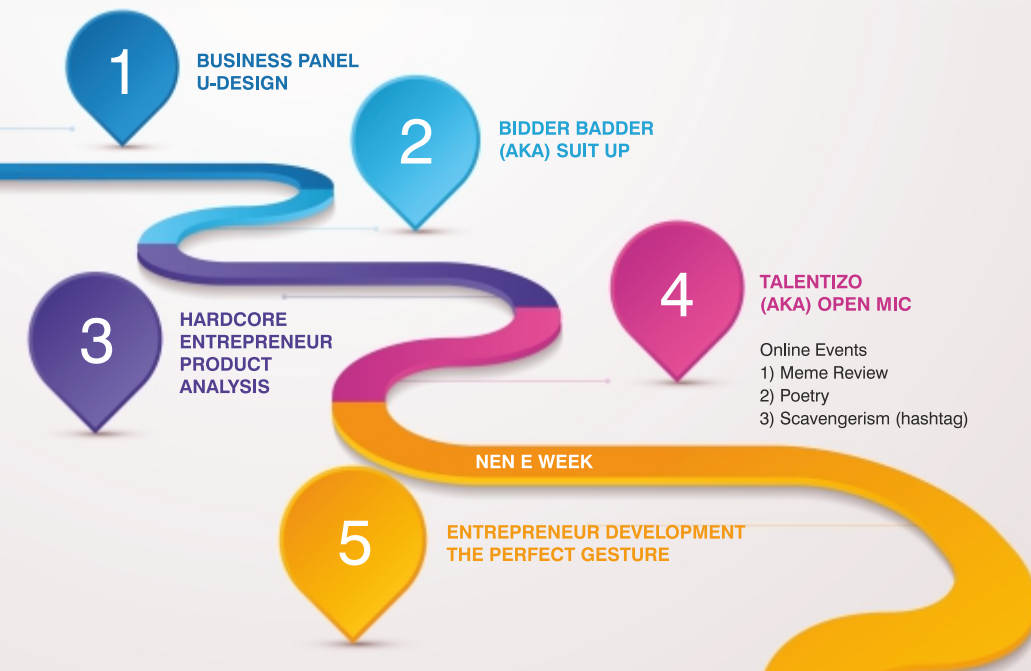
1
BUSINESS PANEL
U-DESIGN

2
BIDDER BADDER
(AKA) SUIT UP

3
HARDCORE
ENTREPRENEUR
PRODUCT
ANALYSIS

4
TALENTIZO
(AKA) OPEN MIC

Online Events
1) Meme Review
2) Poetry
3) Scavengerism (hashtag)

NEN E WEEK

5
ENTREPRENEUR DEVELOPMENT
THE PERFECT GESTURE